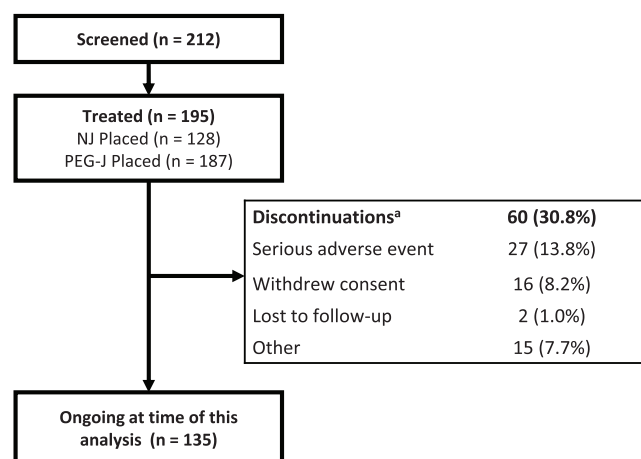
Screened (n = 212)

Treated (n = 195)
NJ Placed (n = 128)
PEG-J Placed (n = 187)

| Discontinuations$^{a}$ | 60 (30.8%) |
|---|---|
| Serious adverse event | 27 (13.8%) |
| Withdrew consent | 16 (8.2%) |
| Lost to follow-up | 2 (1.0%) |
| Other | 15 (7.7%) |

Ongoing at time of this analysis (n = 135)